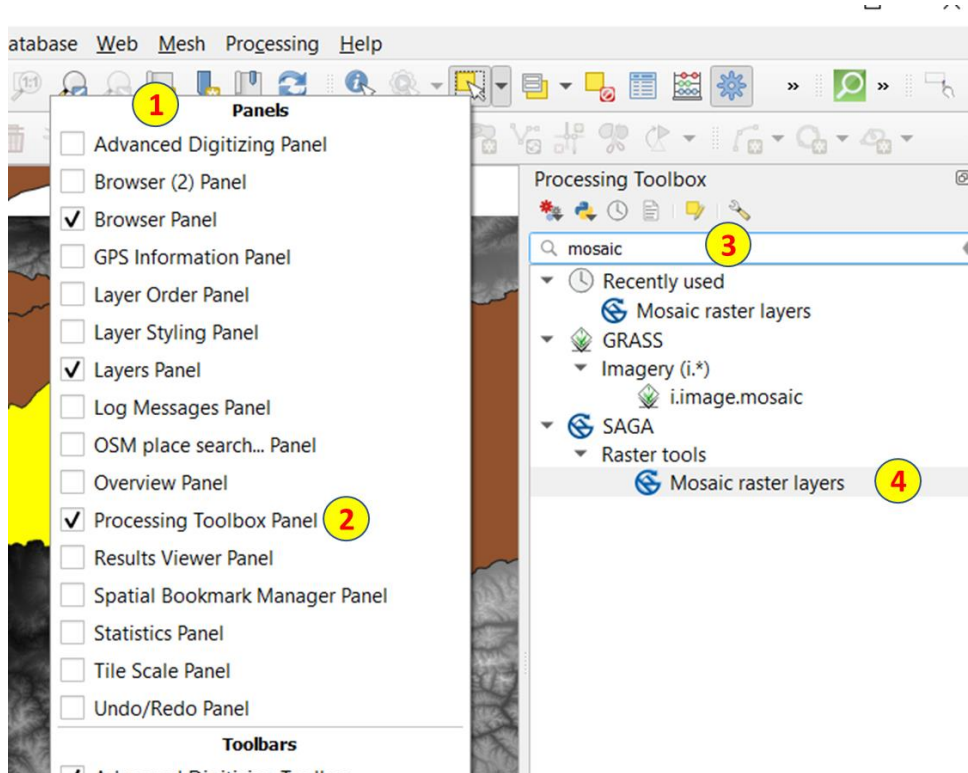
atabase Web Mesh Processing Help

1

Panels

Advanced Digitizing Panel
Browser (2) Panel
✓ Browser Panel
GPS Information Panel
Layer Order Panel
Layer Styling Panel
✓ Layers Panel
Log Messages Panel
OSM place search... Panel
Overview Panel
✓ Processing Toolbox Panel 2
Results Viewer Panel
Spatial Bookmark Manager Panel
Statistics Panel
Tile Scale Panel
Undo/Redo Panel

Toolbars

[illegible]

Processing Toolbox

mosaic 3

Recently used
Mosaic raster layers
GRASS
Imagery (i.*)
i.image.mosaic
SAGA
Raster tools
Mosaic raster layers 4